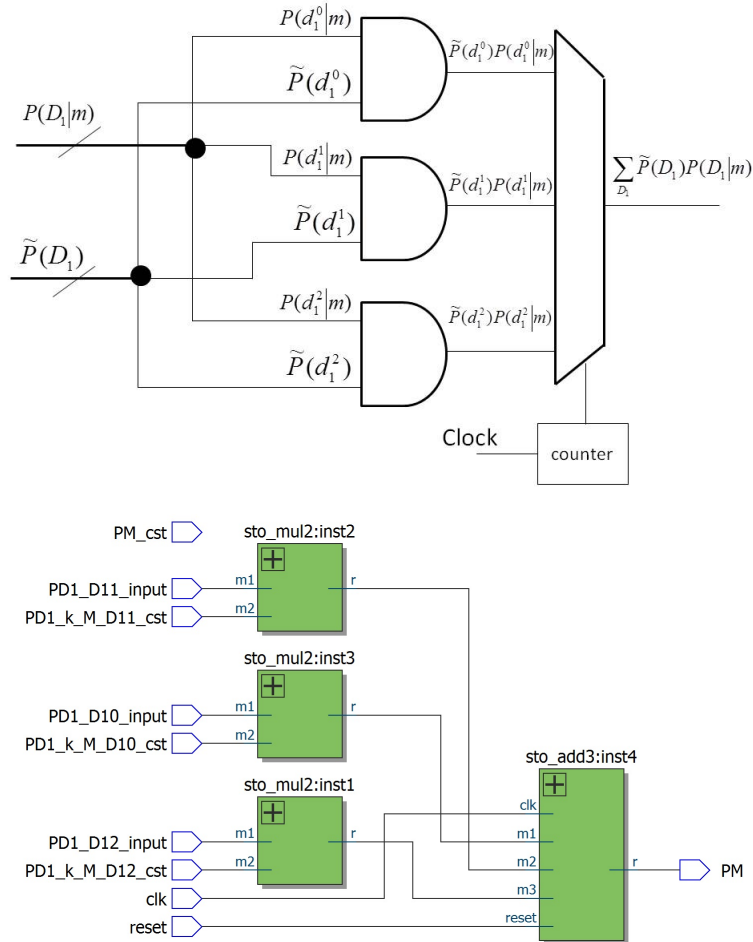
$P(d_1^0|m)$

$\widetilde{P}(d_1^0)$

$\widetilde{P}(d_1^0)P(d_1^0|m)$

$P(D_1|m)$

$P(d_1^1|m)$

$\widetilde{P}(d_1^1)P(d_1^1|m)$

$\sum_{D_1}\widetilde{P}(D_1)P(D_1|m)$

$\widetilde{P}(D_1)$

$\widetilde{P}(d_1^1)$

$P(d_1^2|m)$

$\widetilde{P}(d_1^2)P(d_1^2|m)$

$\widetilde{P}(d_1^2)$

Clock

counter

PM_cst

sto_mul2:inst2

PD1_D11_input

m1

r

PD1_k_M_D11_cst

m2

sto_mul2:inst3

PD1_D10_input

m1

r

PD1_k_M_D10_cst

m2

sto_add3:inst4

sto_mul2:inst1

clk

PD1_D12_input

m1

r

m1

PD1_k_M_D12_cst

m2

m2

r

PM

clk

m3

reset

reset